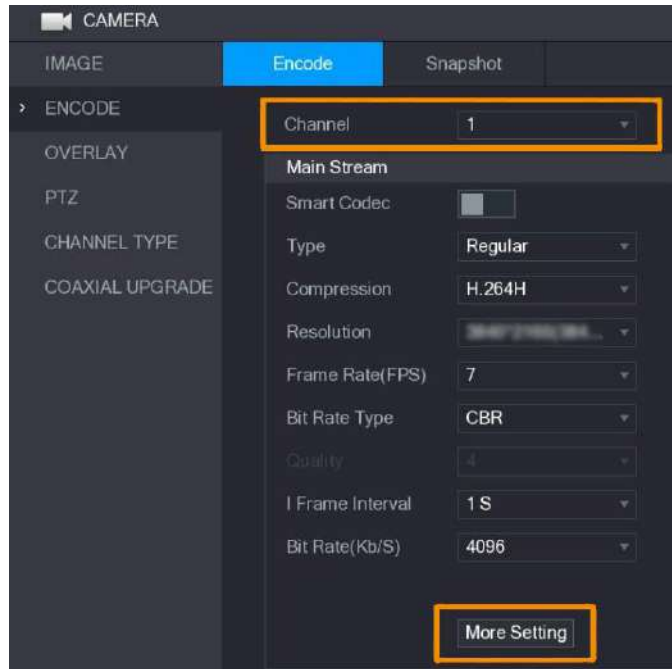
CAMERA

IMAGE
› ENCODE
OVERLAY
PTZ
CHANNEL TYPE
COAXIAL UPGRADE

Encode
Snapshot

Channel 1
Main Stream
Smart Codec
Type Regular
Compression H.264H
Resolution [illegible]
Frame Rate(FPS) 7
Bit Rate Type CBR
Quality 4
I Frame Interval 1 S
Bit Rate(Kb/S) 4096

More Setting